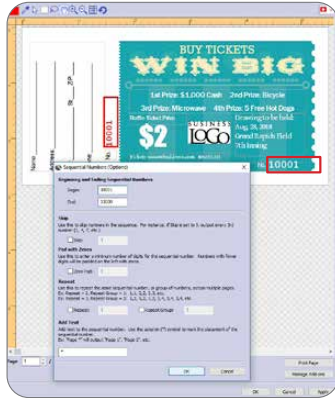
BUY TICKETS
WIN BIG
1st Prize: $1,000 Cash 2nd Prize: Bicycle
3rd Prize: Microwave 4th Prize: 5 Free Hot Dogs
$2
LOGO
Drawing to be held Aug. 28, 2018 Grand Rapids Field 7th Inning
10001
10001
Name
Phone
No.
Sequential Numbers Options
Beginning and Ending Sequential Numbers
Begin 10001
End 10100
Skip
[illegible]
Pad with Zeros
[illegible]
Repeat
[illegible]
Add Text
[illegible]
OK
Cancel
Print Page
Manage Web Art
OK
Cancel
Apply
Page 1